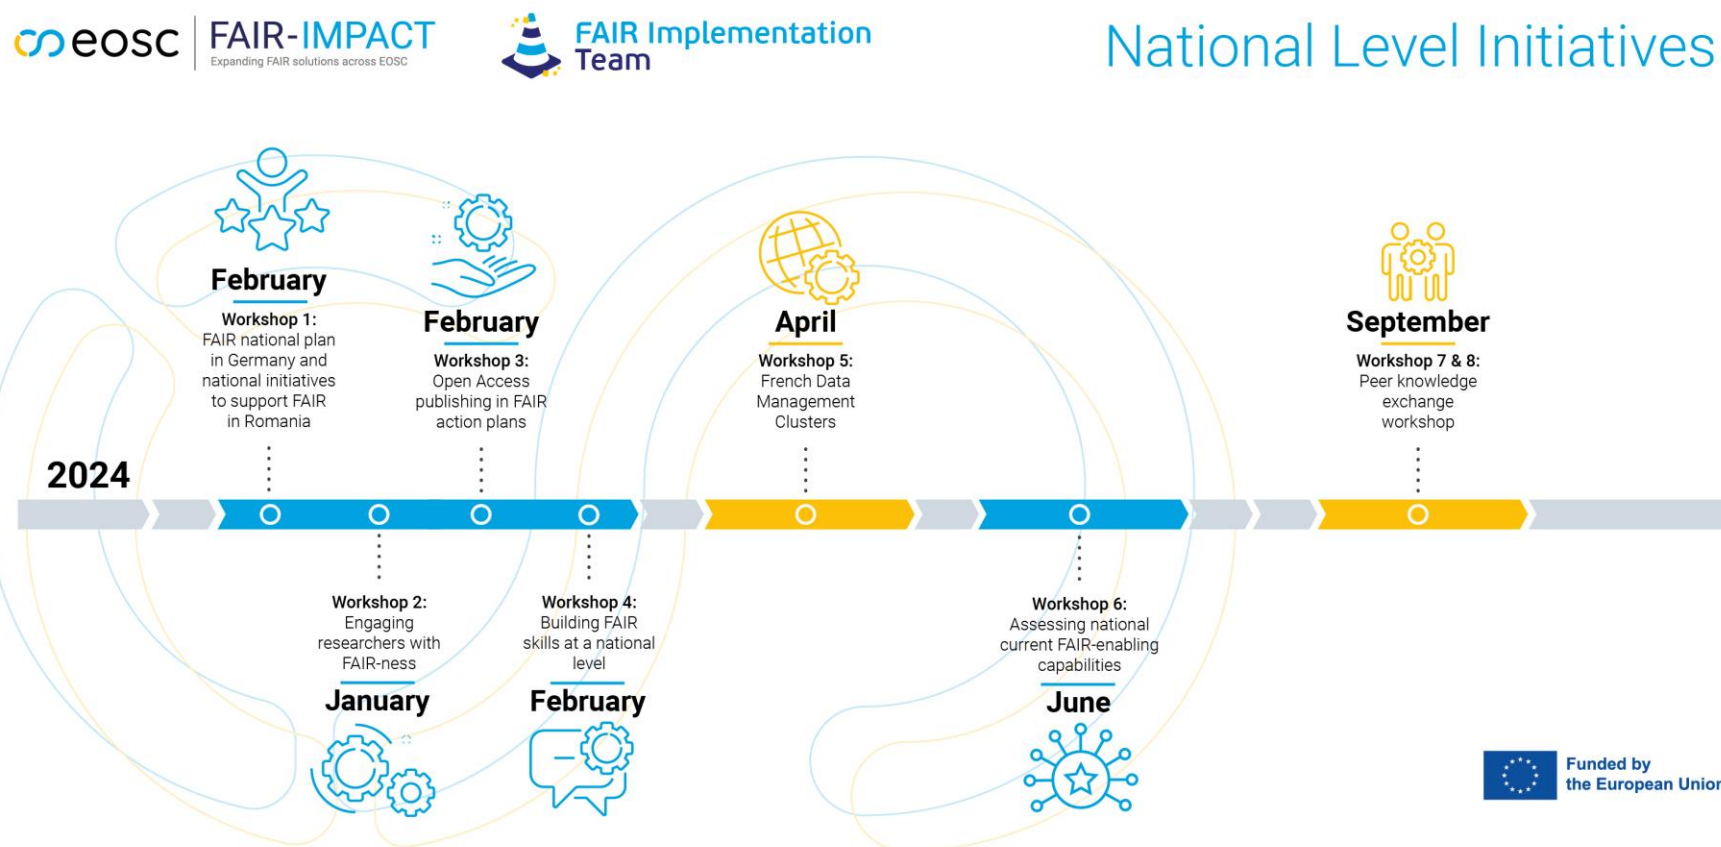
eosc | FAIR-IMPACT
Expanding FAIR solutions across EOSC

FAIR Implementation Team

National Level Initiatives

2024

February
Workshop 1:
FAIR national plan in Germany and national initiatives to support FAIR in Romania

February
Workshop 3:
Open Access publishing in FAIR action plans

April
Workshop 5:
French Data Management Clusters

September
Workshop 7 & 8:
Peer knowledge exchange workshop

Workshop 2:
Engaging researchers with FAIR-ness
January

Workshop 4:
Building FAIR skills at a national level
February

Workshop 6:
Assessing national current FAIR-enabling capabilities
June

Funded by the European Unior